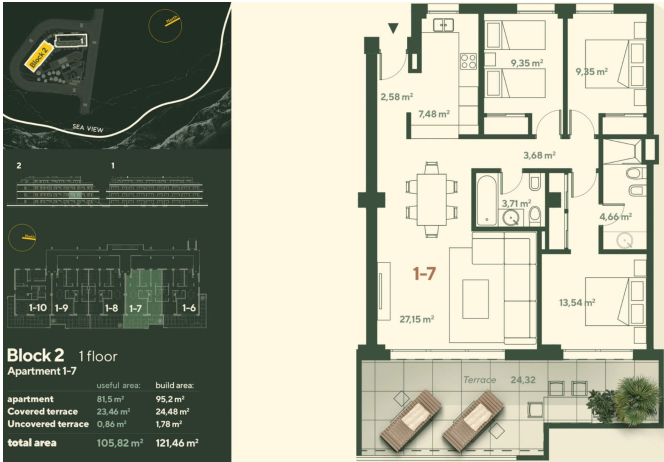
Block 2

SEA VIEW

2
1

1-10
1-9
1-8
1-7
1-6

Block 2 1 floor
Apartment 1-7

| | useful area: | build area: |
|---|---|---|
| apartment | 81,5 m² | 95,2 m² |
| Covered terrace | 23,46 m² | 24,48 m² |
| Uncovered terrace | 0,86 m² | 1,78 m² |
| total area | 105,82 m² | 121,46 m² |

9,35 m²
9,35 m²
2,58 m²
7,48 m²
3,68 m²
3,71 m²
4,66 m²
1-7
13,54 m²
27,15 m²
Terrace 24,32